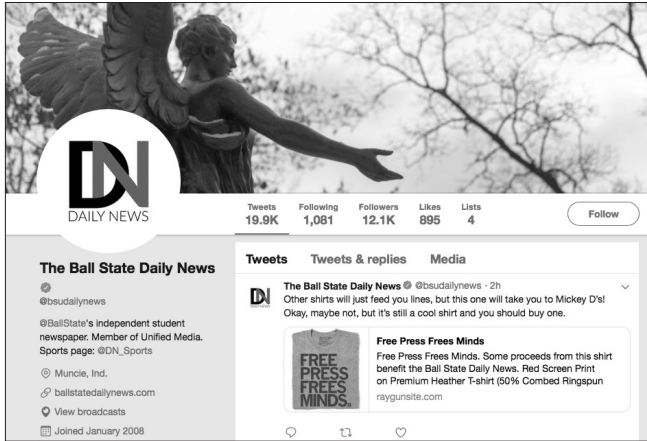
DN
DAILY NEWS

| Tweets | Following | Followers | Likes | Lists |
|---|---|---|---|---|
| 19.9K | 1,081 | 12.1K | 895 | 4 |

Follow

The Ball State Daily News
@bsudailynews

@BallState's independent student newspaper. Member of Unified Media. Sports page: @DN_Sports

Muncie, Ind.
ballstatedailynews.com
View broadcasts
Joined January 2008

Tweets Tweets & replies Media

DN
The Ball State Daily News @bsudailynews · 2h
Other shirts will just feed you lines, but this one will take you to Mickey D's! Okay, maybe not, but it's still a cool shirt and you should buy one.

FREE PRESS FREES MINDS.

Free Press Frees Minds
Free Press Frees Minds. Some proceeds from this shirt benefit the Ball State Daily News. Red Screen Print on Premium Heather T-shirt (50% Combed Ringspun
raygunsite.com